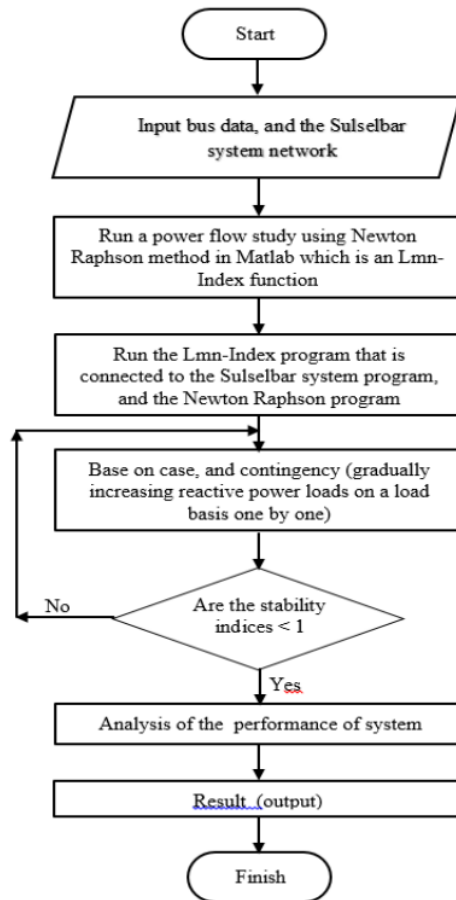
Start

Input bus data, and the Sulselbar system network

Run a power flow study using Newton Raphson method in Matlab which is an Lmn-Index function

Run the Lmn-Index program that is connected to the Sulselbar system program, and the Newton Raphson program

Base on case, and contingency (gradually increasing reactive power loads on a load basis one by one)

No

Are the stability indices < 1

Yes

Analysis of the performance of system

Result (output)

Finish